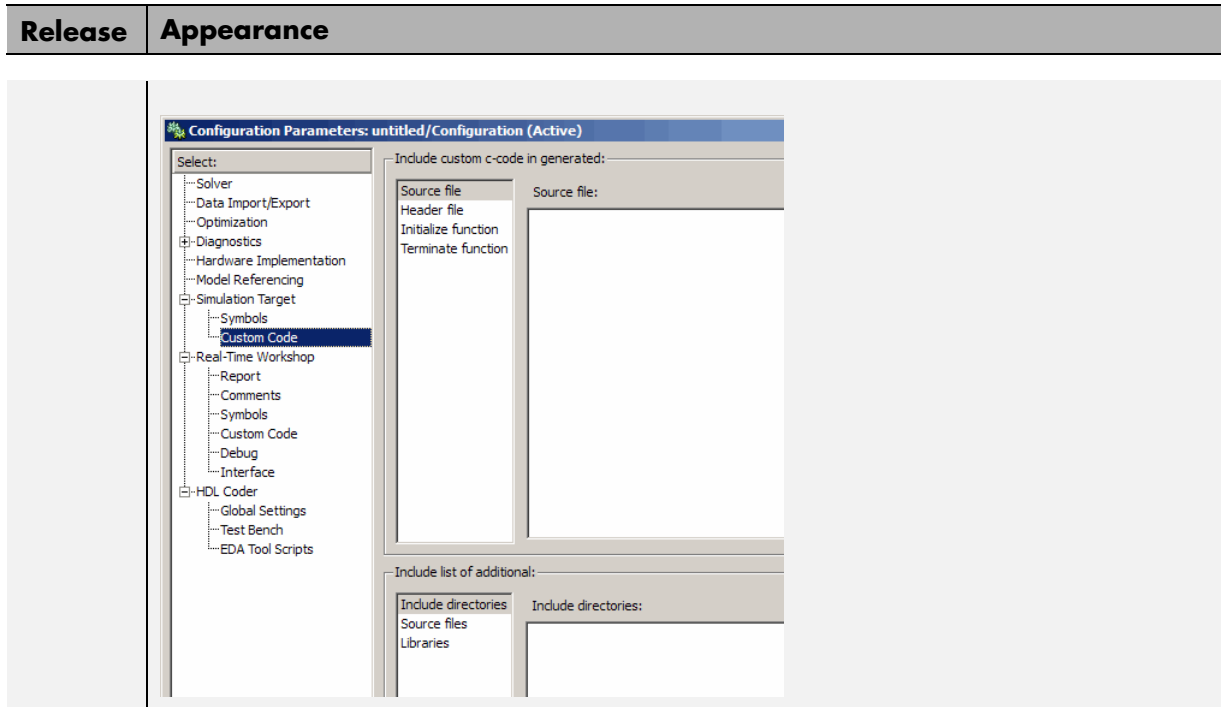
| Release | Appearance |
|---|---|

Configuration Parameters: untitled/Configuration (Active)

Select:
Solver
Data Import/Export
Optimization
Diagnostics
Hardware Implementation
Model Referencing
Simulation Target
Symbols
Custom Code
Real-Time Workshop
Report
Comments
Symbols
Custom Code
Debug
Interface
HDL Coder
Global Settings
Test Bench
EDA Tool Scripts

Include custom c-code in generated:
Source file
Header file
Initialize function
Terminate function
Source file:

Include list of additional:
Include directories
Source files
Libraries
Include directories: